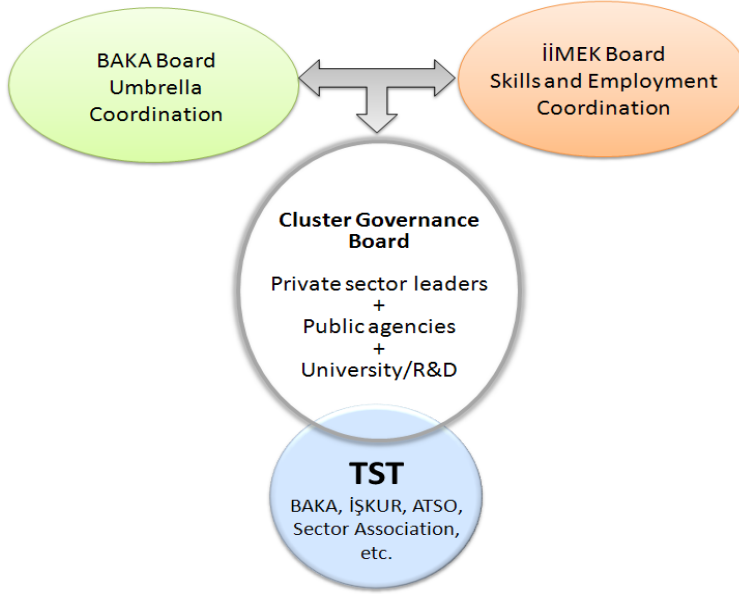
BAKA Board
Umbrella
Coordination

İİMEK Board
Skills and Employment
Coordination

Cluster Governance
Board

Private sector leaders
+
Public agencies
+
University/R&D

TST

BAKA, İŞKUR, ATSO,
Sector Association,
etc.